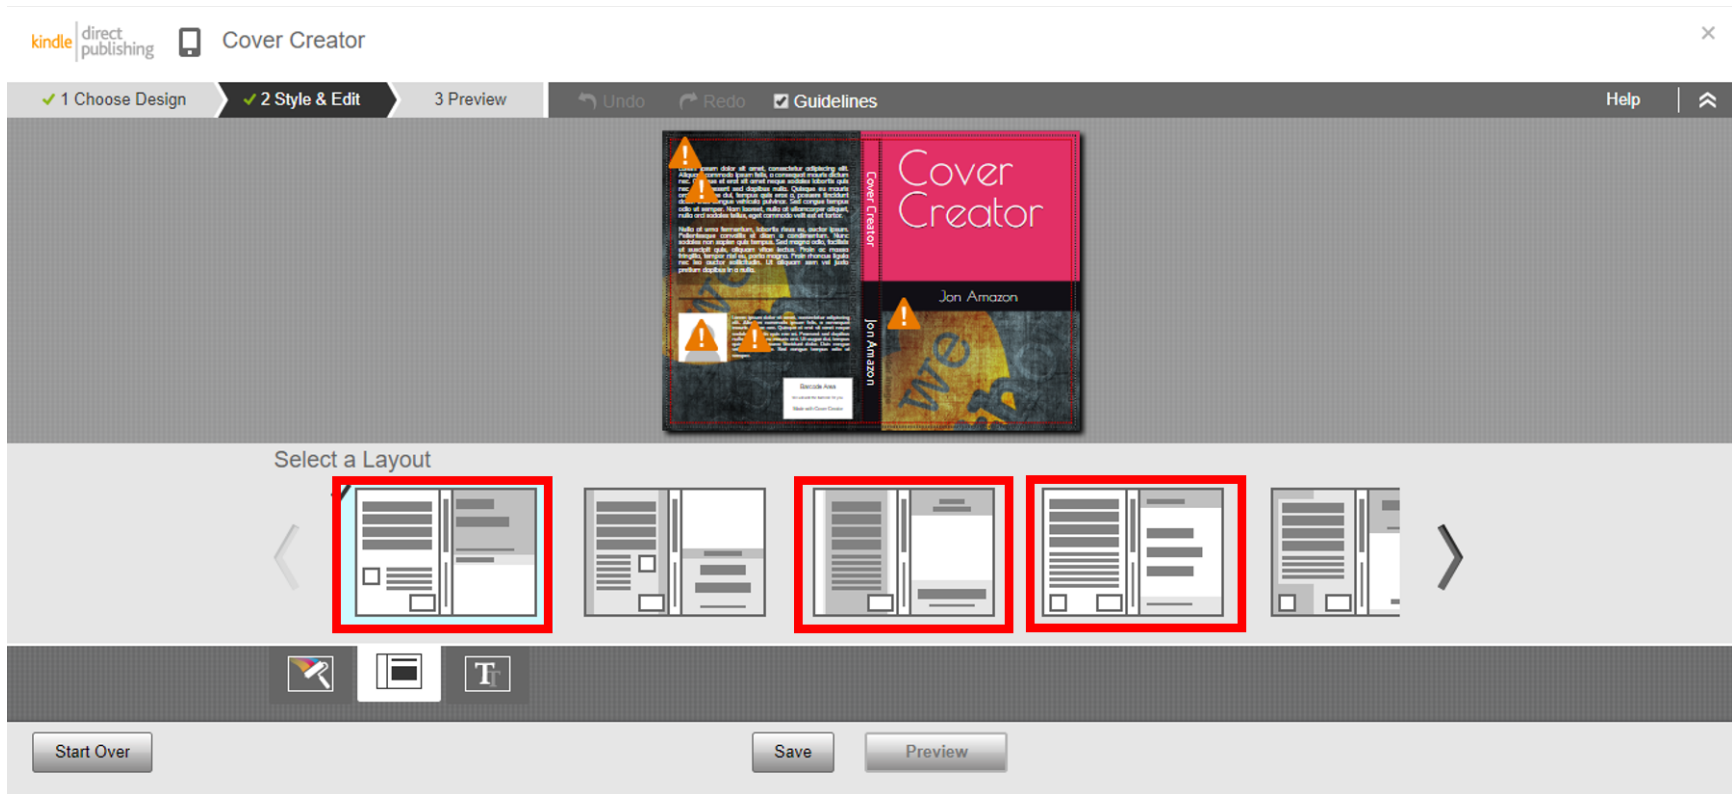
kindle direct publishing Cover Creator

✓ 1 Choose Design ✓ 2 Style & Edit 3 Preview

Undo Redo Guidelines Help

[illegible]

Cover Creator

Cover Creator

Jon Amazon

Jon Amazon

Barcode Area

Select a Layout

T

Start Over Save Preview